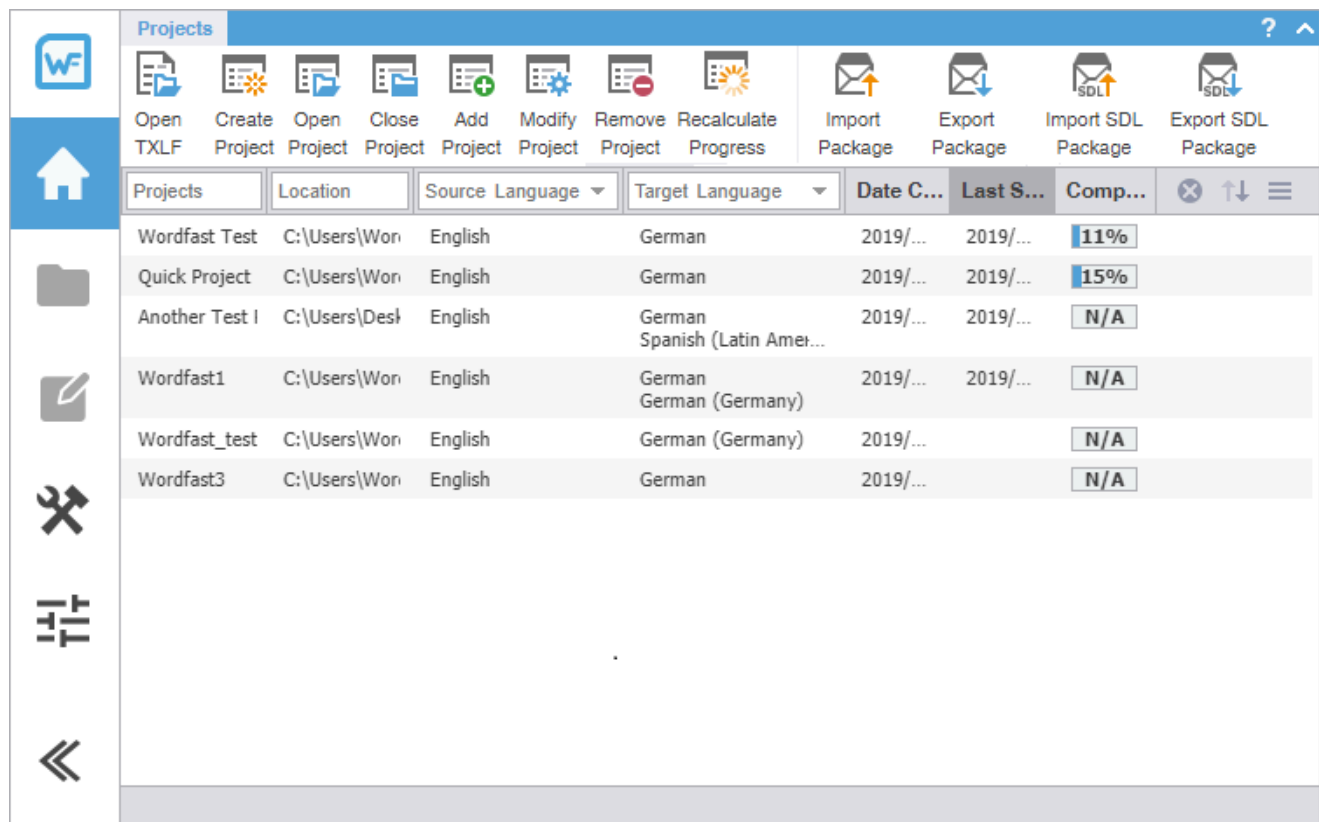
WF

Projects

?

Open TXLF
Create Project
Open Project
Close Project
Add Project
Modify Project
Remove Project
Recalculate Progress
Import Package
Export Package
Import SDL Package
Export SDL Package

SDL
SDL

| Projects | Location | Source Language | Target Language | Date C... | Last S... | Comp... |
|---|---|---|---|---|---|---|
| Wordfast Test | C:\Users\Wor | English | German | 2019/... | 2019/... | 11% |
| Quick Project | C:\Users\Wor | English | German | 2019/... | 2019/... | 15% |
| Another Test I | C:\Users\Desk | English | German Spanish (Latin Amer... | 2019/... | 2019/... | N/A |
| Wordfast1 | C:\Users\Wor | English | German German (Germany) | 2019/... | 2019/... | N/A |
| Wordfast_test | C:\Users\Wor | English | German (Germany) | 2019/... | | N/A |
| Wordfast3 | C:\Users\Wor | English | German | 2019/... | | N/A |